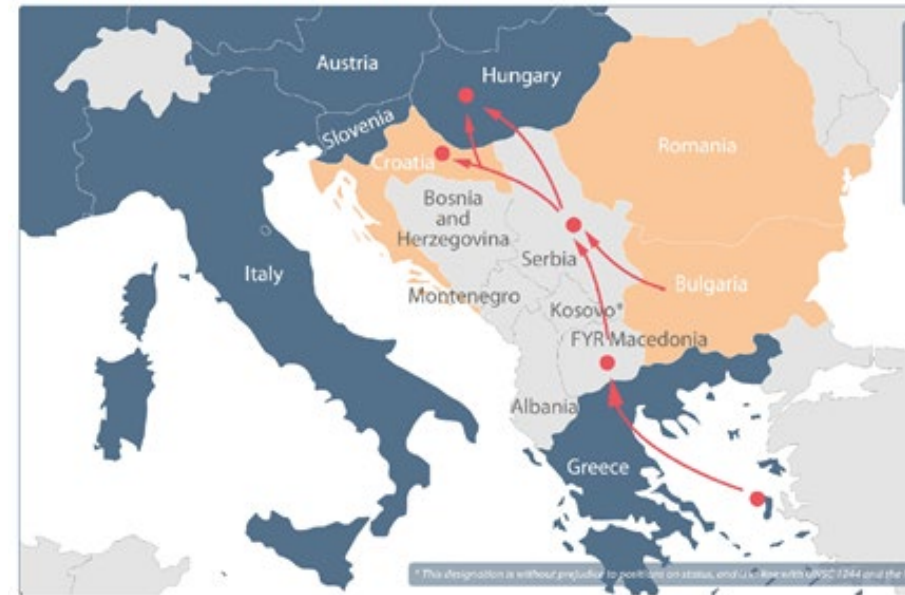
Austria
Hungary
Slovenia
Croatia
Romania
Bosnia and Herzegovina
Serbia
Italy
Bulgaria
Montenegro
Kosovo*
FYR Macedonia
Albania
Greece
* This designation is without prejudice to positions on status, and is in line with UNSC 1244 and the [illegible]